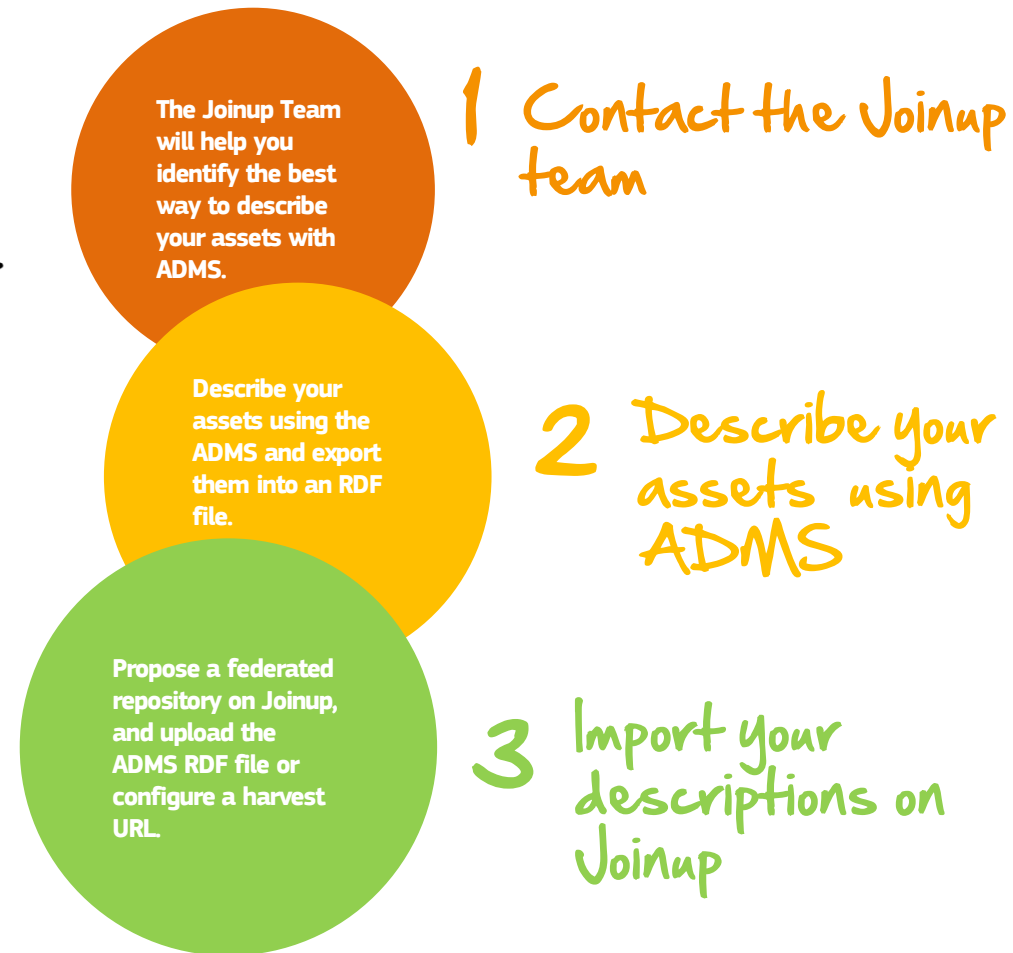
The Joinup Team will help you identify the best way to describe your assets with ADMS.

1 Contact the Joinup team

Describe your assets using the ADMS and export them into an RDF file.

2 Describe your assets using ADMS

Propose a federated repository on Joinup, and upload the ADMS RDF file or configure a harvest URL.

3 Import your descriptions on Joinup